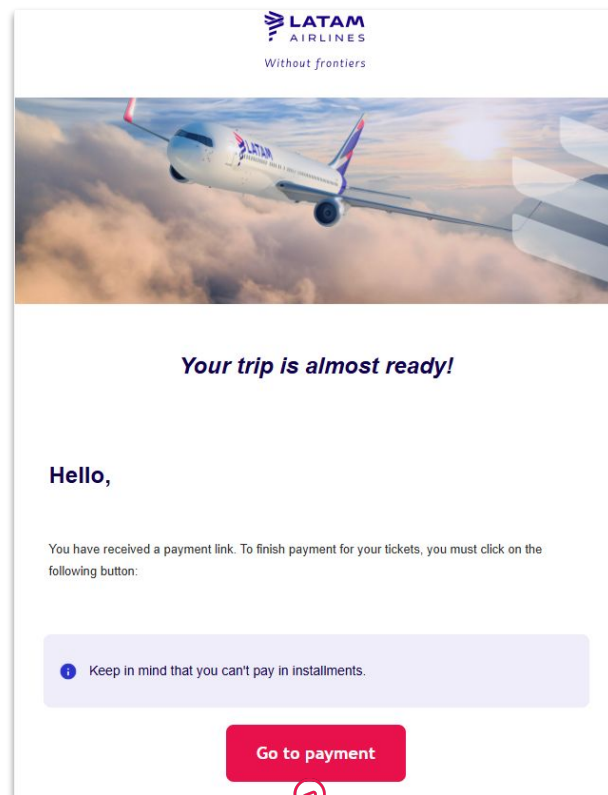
LATAM
AIRLINES

Without frontiers

LATAM

Your trip is almost ready!

Hello,

You have received a payment link. To finish payment for your tickets, you must click on the following button:

Keep in mind that you can't pay in installments.

Go to payment